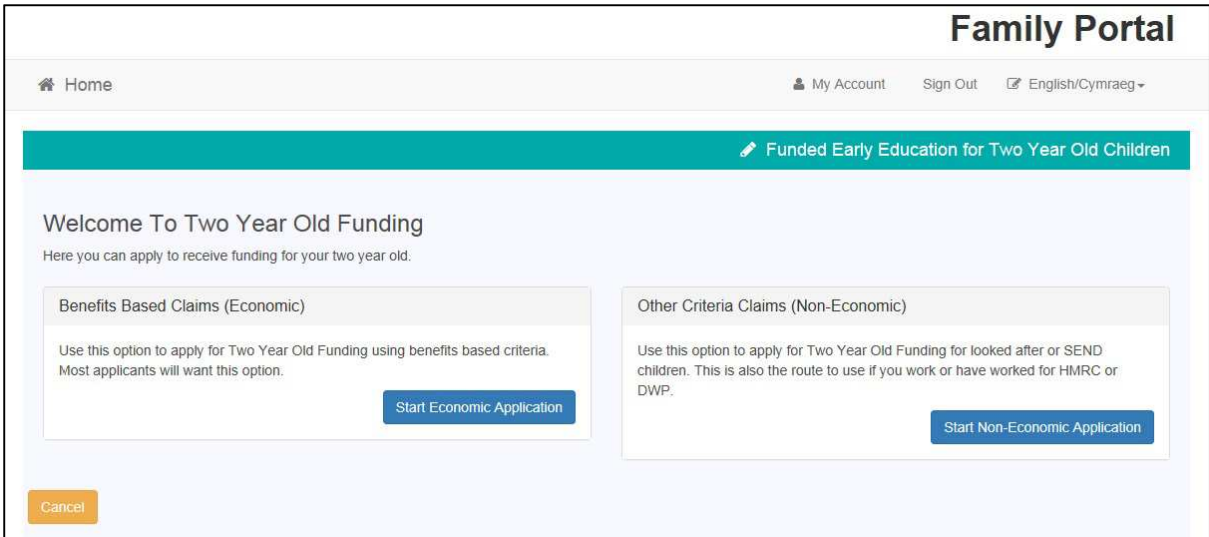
Family Portal

Home

My Account Sign Out English/Cymraeg

Funded Early Education for Two Year Old Children

Welcome To Two Year Old Funding

Here you can apply to receive funding for your two year old.

Benefits Based Claims (Economic)

Use this option to apply for Two Year Old Funding using benefits based criteria. Most applicants will want this option.

Start Economic Application

Other Criteria Claims (Non-Economic)

Use this option to apply for Two Year Old Funding for looked after or SEND children. This is also the route to use if you work or have worked for HMRC or DWP.

Start Non-Economic Application

Cancel